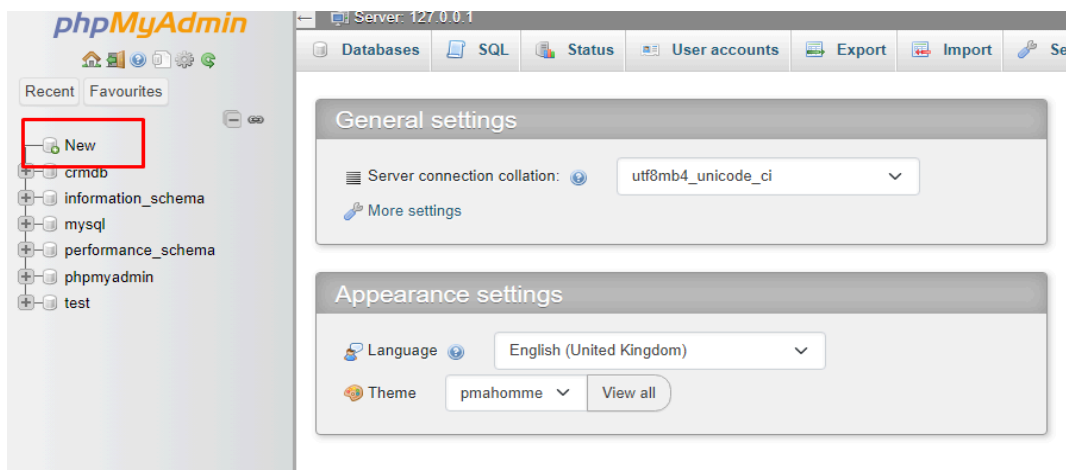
phpMyAdmin

Recent Favourites

New
crmdb
information_schema
mysql
performance_schema
phpmyadmin
test

Server: 127.0.0.1

Databases SQL Status User accounts Export Import Se

General settings

Server connection collation: utf8mb4_unicode_ci

More settings

Appearance settings

Language English (United Kingdom)

Theme pmahomme View all